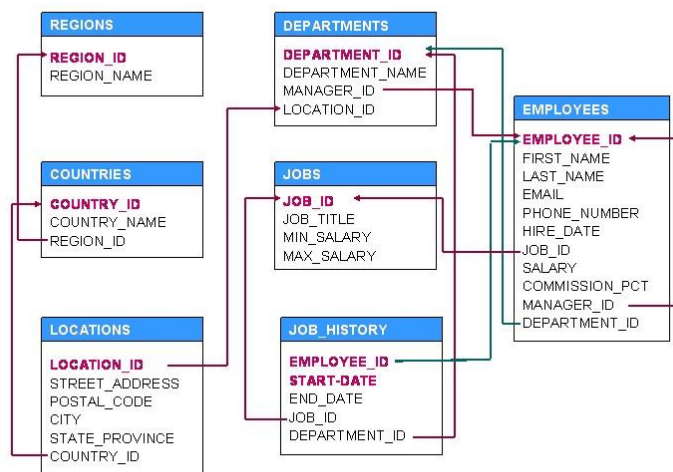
REGIONS
REGION_ID
REGION_NAME

COUNTRIES
COUNTRY_ID
COUNTRY_NAME
REGION_ID

LOCATIONS
LOCATION_ID
STREET_ADDRESS
POSTAL_CODE
CITY
STATE_PROVINCE
COUNTRY_ID

DEPARTMENTS
DEPARTMENT_ID
DEPARTMENT_NAME
MANAGER_ID
LOCATION_ID

JOBS
JOB_ID
JOB_TITLE
MIN_SALARY
MAX_SALARY

JOB_HISTORY
EMPLOYEE_ID
START-DATE
END_DATE
JOB_ID
DEPARTMENT_ID

EMPLOYEES
EMPLOYEE_ID
FIRST_NAME
LAST_NAME
EMAIL
PHONE_NUMBER
HIRE_DATE
JOB_ID
SALARY
COMMISSION_PCT
MANAGER_ID
DEPARTMENT_ID